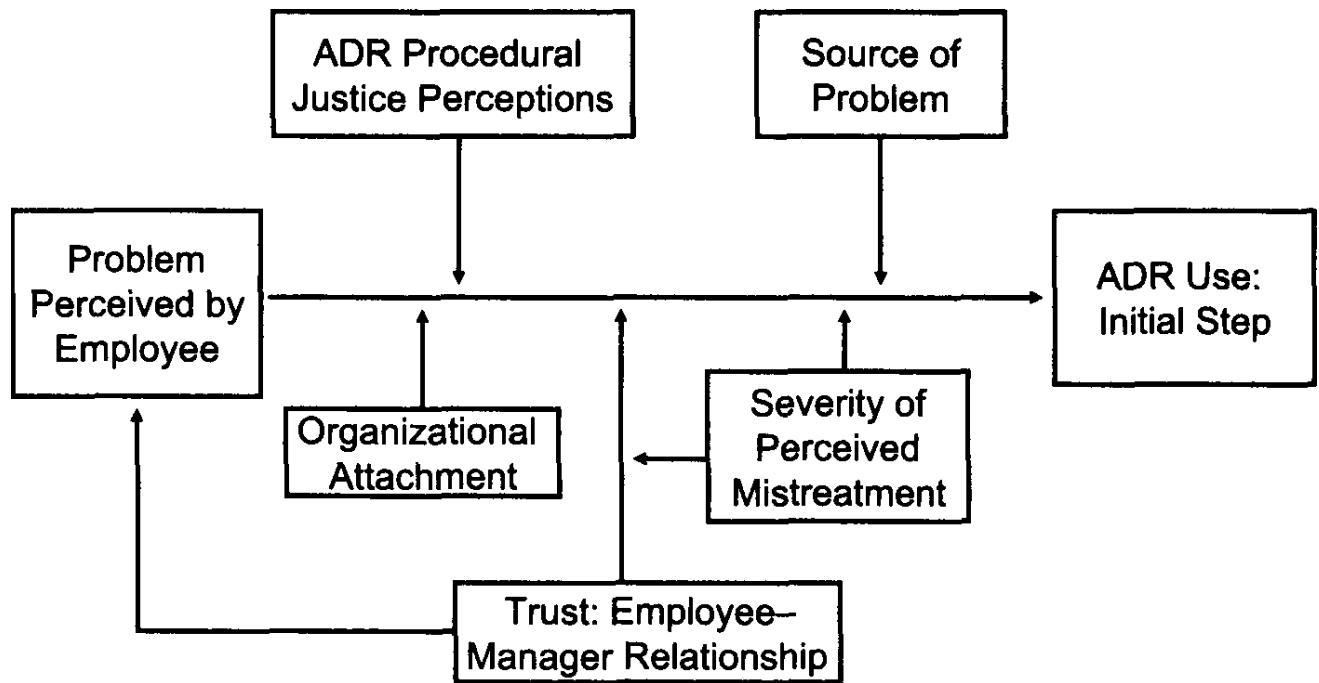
ADR Procedural Justice Perceptions

Source of Problem

Problem Perceived by Employee

ADR Use: Initial Step

Organizational Attachment

Severity of Perceived Mistreatment

Trust: Employee–Manager Relationship